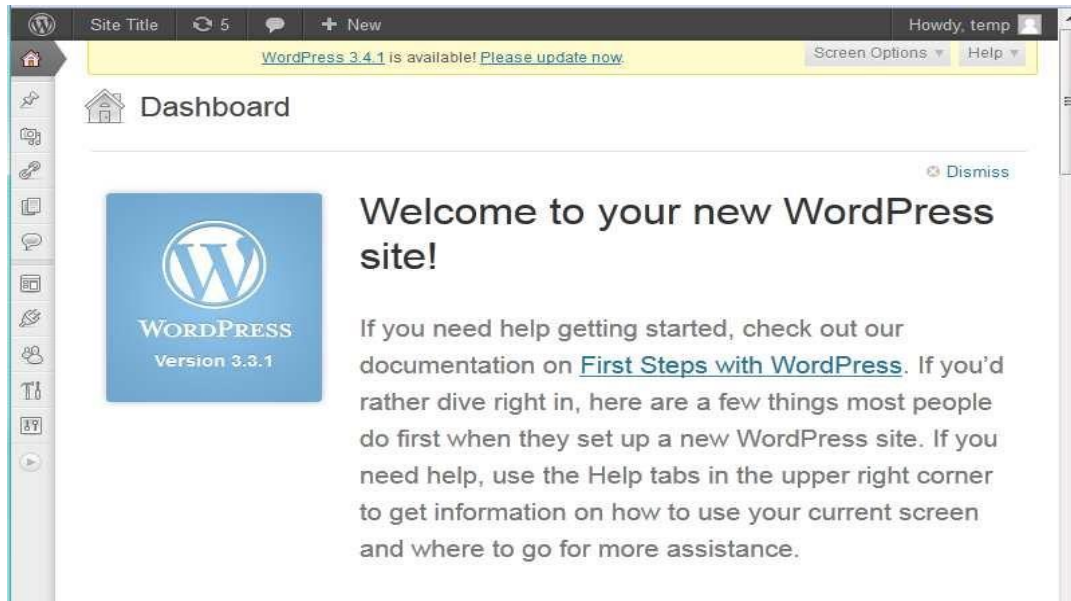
Site Title 5 + New

Howdy, temp

WordPress 3.4.1 is available! Please update now.

Screen Options ▾ Help ▾

Dashboard

Dismiss

Welcome to your new WordPress site!

WORDPRESS
Version 3.3.1

If you need help getting started, check out our documentation on First Steps with WordPress. If you'd rather dive right in, here are a few things most people do first when they set up a new WordPress site. If you need help, use the Help tabs in the upper right corner to get information on how to use your current screen and where to go for more assistance.